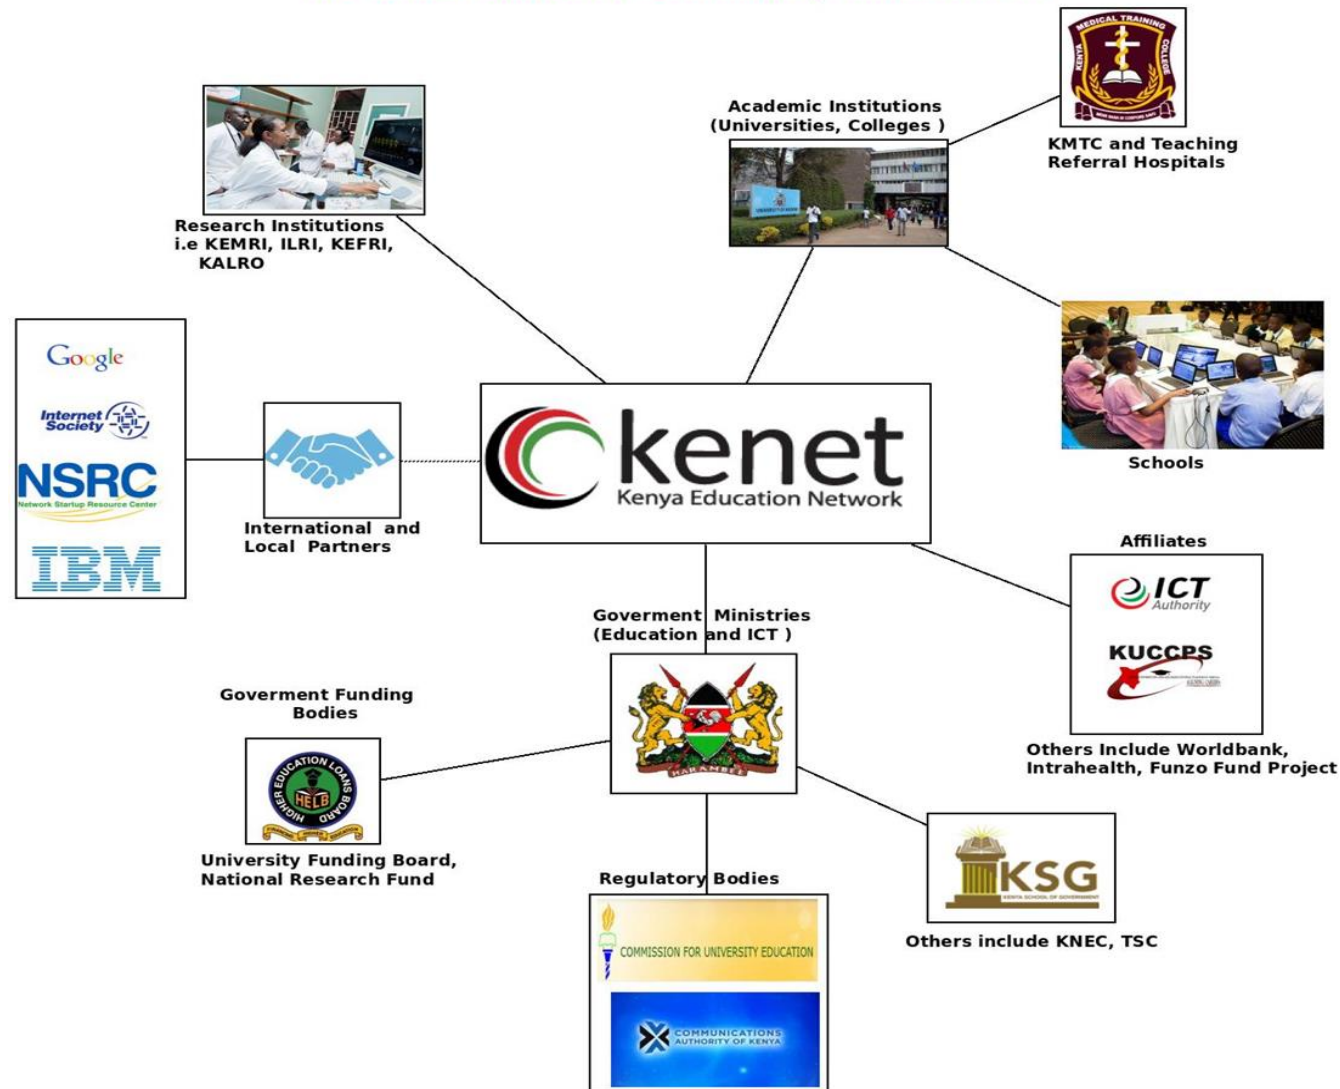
MEDICAL TRAINING COLLEGE KENYA

KMTC and Teaching Referral Hospitals

Academic Institutions (Universities, Colleges )

Research Institutions i.e KEMRI, ILRI, KEFRI, KALRO

Schools

Google

Internet Society

NSRC Network Startup Resource Center

IBM

International and Local Partners

kenet Kenya Education Network

Affiliates

ICT Authority

KUCCPS

Others Include Worldbank, Intrahealth, Funzo Fund Project

Goverment Ministries (Education and ICT )

HARAMBEE

Goverment Funding Bodies

HIGHER EDUCATION LOANS BOARD HELB

University Funding Board, National Research Fund

Regulatory Bodies

COMMISSION FOR UNIVERSITY EDUCATION

COMMUNICATIONS AUTHORITY OF KENYA

KSG KENYA SCHOOL OF GOVERNMENT

Others include KNEC, TSC